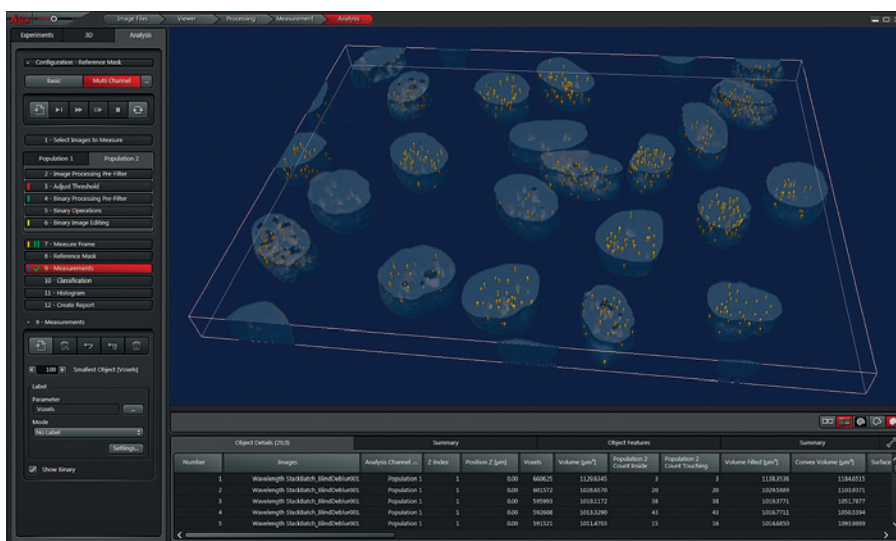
Image Files | Viewer | Processing | Measurement | Analysis

Experiments | 3D | Analysis

Configuration - Reference Mask

Basic | Multi Channel

1 - Select Images to Measure

Population 1 | Population 2

2 - Image Processing Pre-Filter
3 - Adjust Threshold
4 - Binary Processing Pre-Filter
5 - Binary Operations
6 - Binary Image Editing
7 - Measure Frame
8 - Reference Mask
9 - Measurements
10 - Classification
11 - Histogram
12 - Create Report

9 - Measurements

100 Smallest Object [Voxels]

Label
Parameter
Voxels
Mode
No Label
Settings...

Show Binary

Object Details (29.0) | Summary | Object Features | Summary

| Number | Images | Analysis Channel ... | Z-Index | Position Z [µm] | Voxels | Volume [µm³] | Population 2 Count Inside | Population 2 Count Touching | Volume Filled [µm³] | Convex Volume [µm³] | Surface |
|---|---|---|---|---|---|---|---|---|---|---|---|
| 1 | Wavelength StackBatch_BlindDeblur001 | Population 1 | 1 | 0.00 | 660625 | 1129.6345 | 3 | 3 | 1138.3536 | 1184.6515 | |
| 2 | Wavelength StackBatch_BlindDeblur001 | Population 1 | 1 | 0.00 | 601572 | 1028.6570 | 20 | 20 | 1029.5889 | 1103.9371 | |
| 3 | Wavelength StackBatch_BlindDeblur001 | Population 1 | 1 | 0.00 | 595993 | 1019.1172 | 38 | 38 | 1019.3771 | 1051.7877 | |
| 4 | Wavelength StackBatch_BlindDeblur001 | Population 1 | 1 | 0.00 | 592608 | 1013.3290 | 43 | 43 | 1016.7711 | 1050.5394 | |
| 5 | Wavelength StackBatch_BlindDeblur001 | Population 1 | 1 | 0.00 | 591521 | 1011.4703 | 15 | 16 | 1014.6850 | 1093.0889 | |